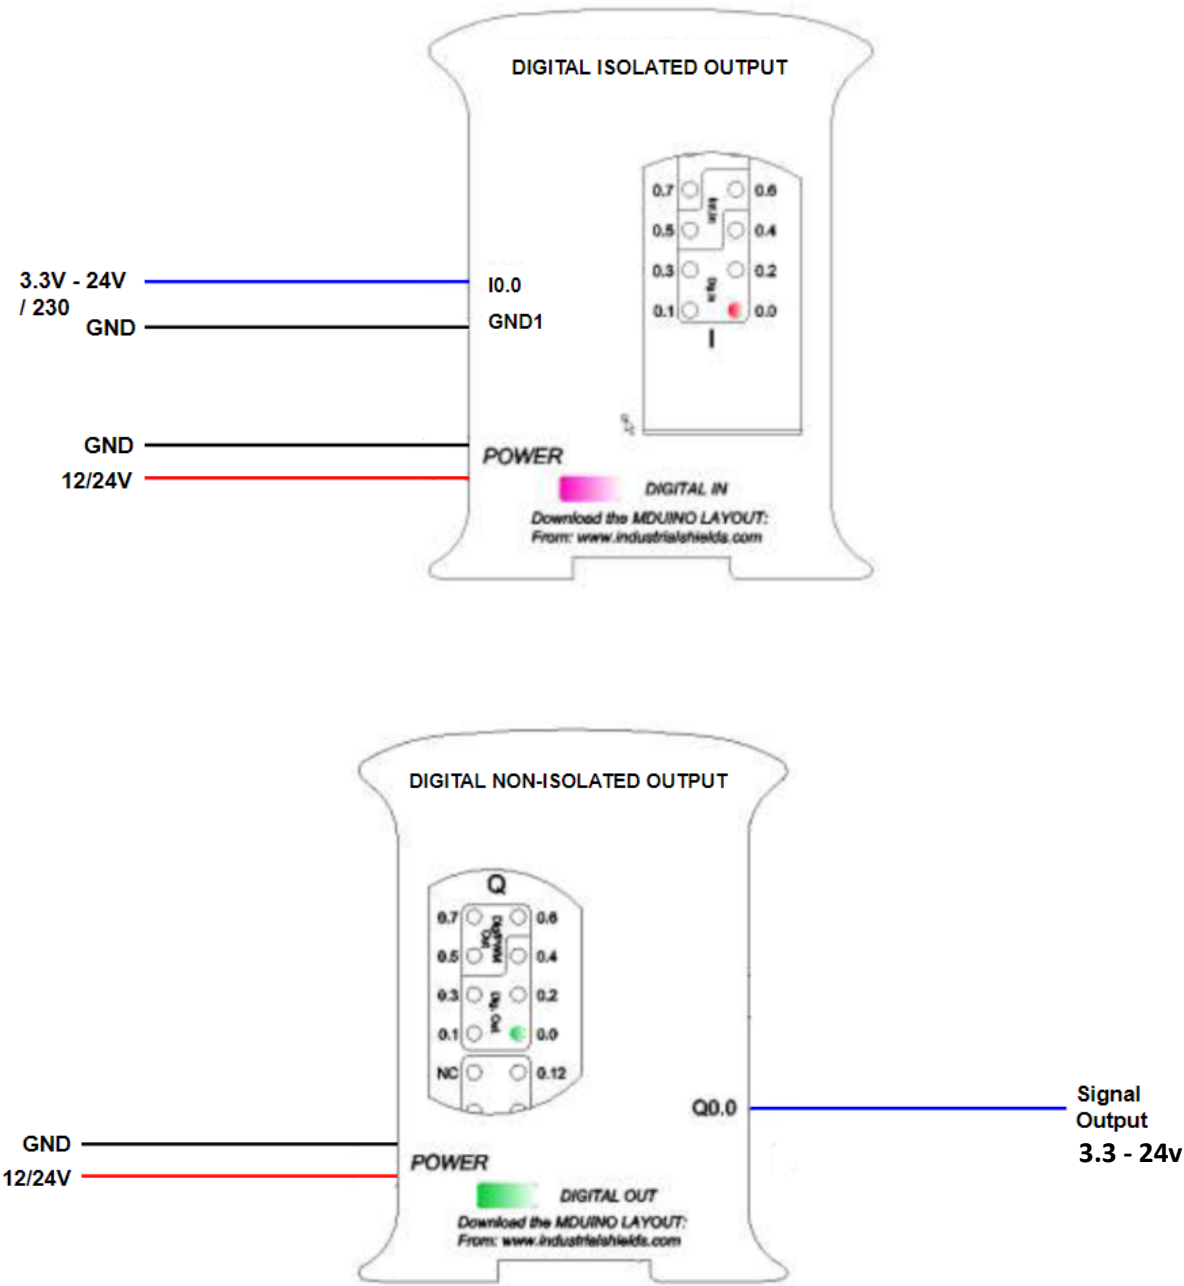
DIGITAL ISOLATED OUTPUT

0.7 0.6
0.5 0.4
0.3 0.2
0.1 0.0
I

3.3V - 24V / 230
I0.0
GND
GND1

GND
12/24V
POWER
DIGITAL IN
Download the MDUINO LAYOUT:
From: www.industrialshields.com

DIGITAL NON-ISOLATED OUTPUT

Q
0.7 0.6
0.5 0.4
0.3 0.2
0.1 0.0
NC 0.12

Q0.0
Signal Output
3.3 - 24v

GND
12/24V
POWER
DIGITAL OUT
Download the MDUINO LAYOUT:
From: www.industrialshields.com